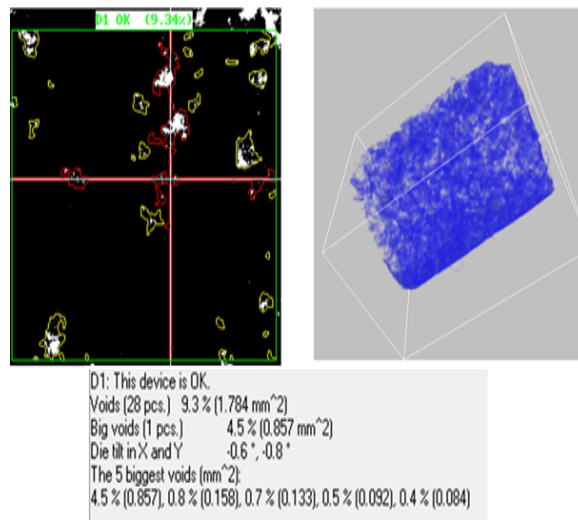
D1 OK (9.34%)

D1: This device is OK.
Voids (28 pcs.) 9.3 % (1.784 mm^2)
Big voids (1 pcs.) 4.5 % (0.857 mm^2)
Die tilt in X and Y -0.6 °, -0.8 °
The 5 biggest voids (mm^2):
4.5 % (0.857), 0.8 % (0.158), 0.7 % (0.133), 0.5 % (0.092), 0.4 % (0.084)